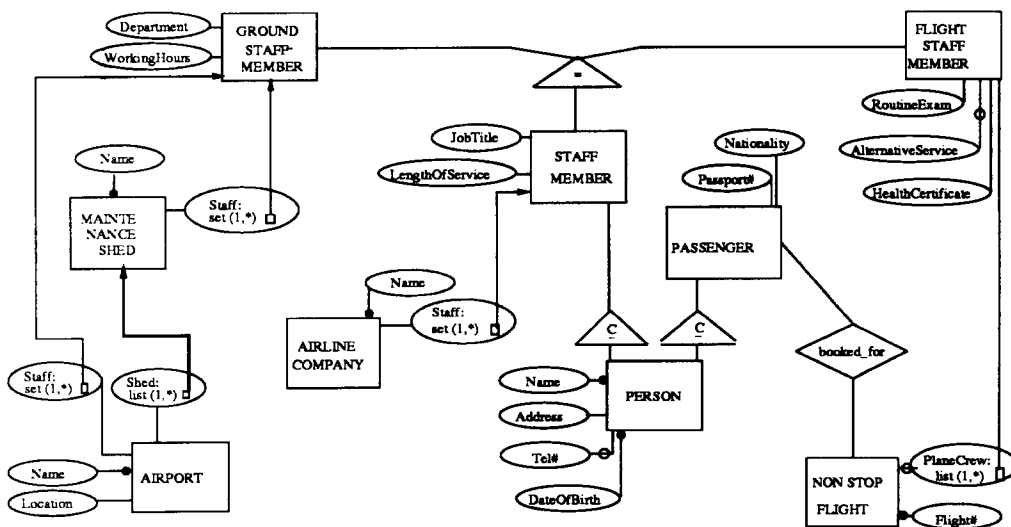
Department
WorkingHours
GROUND STAFF-MEMBER
FLIGHT STAFF MEMBER
=
RoutineExam
AlternativeService
HealthCertificate
Name
MAINTE NANCE SHED
Staff: set (1,*)
JobTitle
LengthOfService
STAFF MEMBER
Nationality
Passport#
PASSENGER
Name
AIRLINE COMPANY
Staff: set (1,*)
$\subseteq$
$\subseteq$
booked_for
Staff: set (1,*)
Shed: list (1,*)
Name
Address
PERSON
Tel#
DateOfBirth
Name
AIRPORT
Location
NON STOP FLIGHT
PlaneCrew: list (1,*)
Flight#